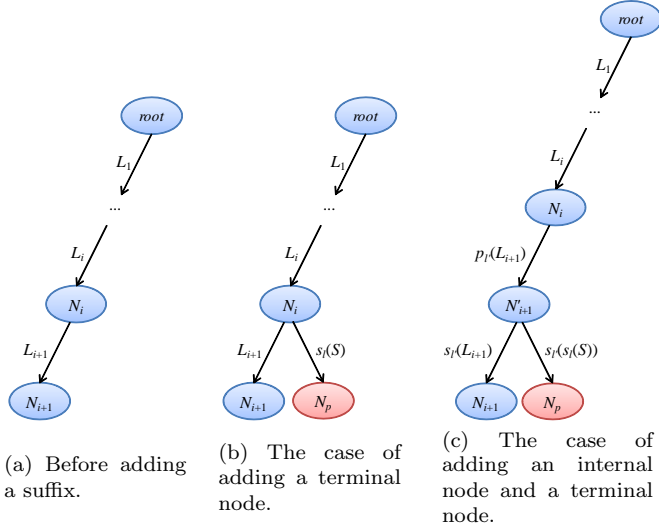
$root$

$L_1$

...

$L_i$

$N_i$

$L_{i+1}$

$N_{i+1}$

(a) Before adding a suffix.

$root$

$L_1$

...

$L_i$

$N_i$

$L_{i+1}$

$s_l(S)$

$N_{i+1}$

$N_p$

(b) The case of adding a terminal node.

$root$

$L_1$

...

$L_i$

$N_i$

$p_l(L_{i+1})$

$N'_{i+1}$

$s_l(L_{i+1})$

$s_l(s_l(S))$

$N_{i+1}$

$N_p$

(c) The case of adding an internal node and a terminal node.